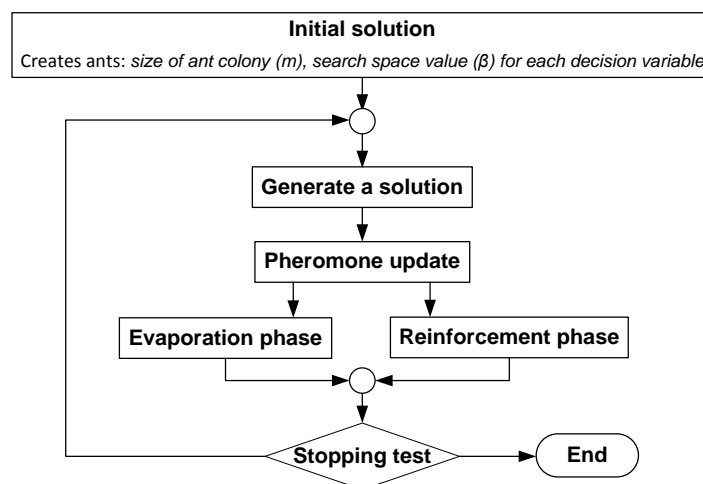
Initial solution

Creates ants: size of ant colony (m), search space value (β) for each decision variable

Generate a solution

Pheromone update

Evaporation phase

Reinforcement phase

Stopping test

End